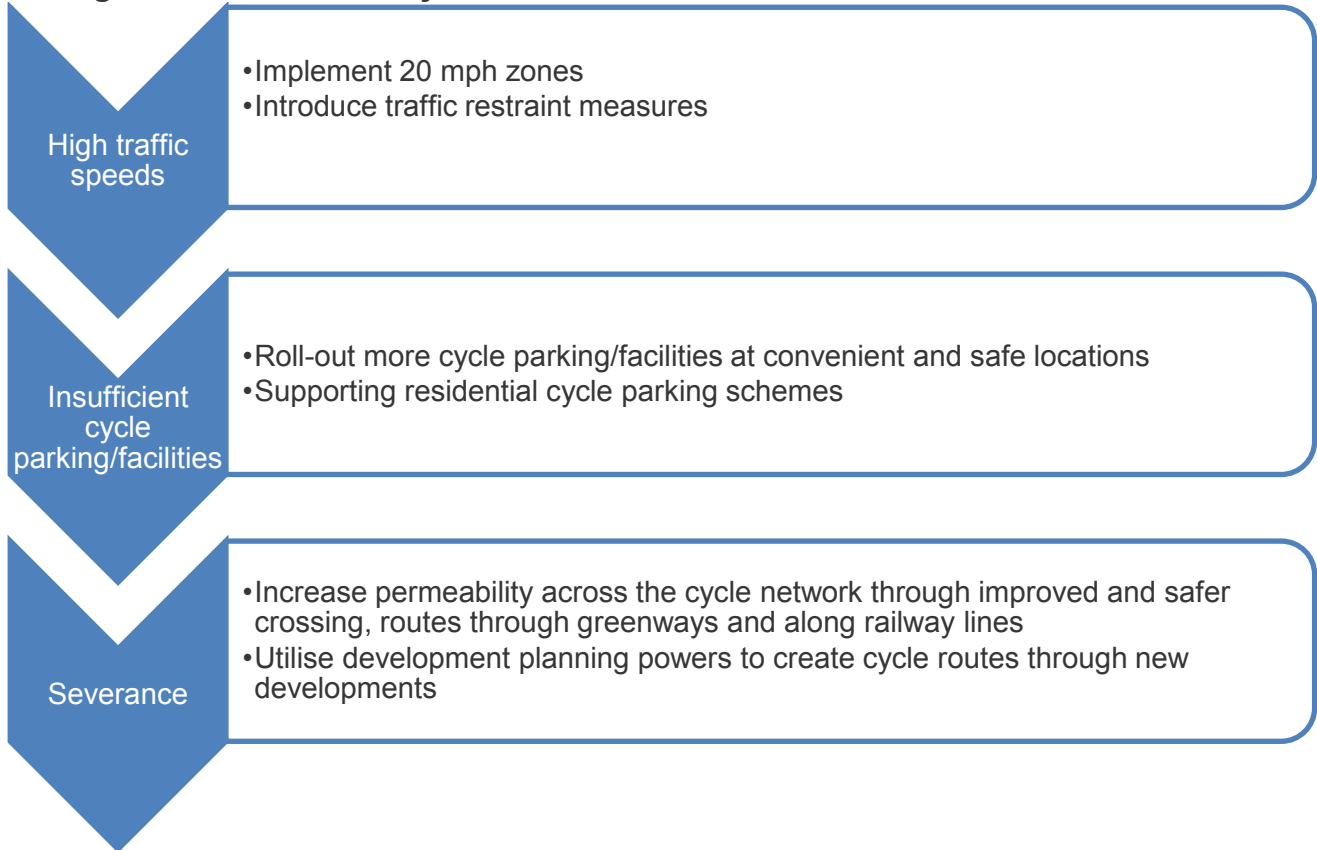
High traffic speeds

•Implement 20 mph zones
•Introduce traffic restraint measures

Insufficient cycle parking/facilities

•Roll-out more cycle parking/facilities at convenient and safe locations
•Supporting residential cycle parking schemes

Severance

•Increase permeability across the cycle network through improved and safer crossing, routes through greenways and along railway lines
•Utilise development planning powers to create cycle routes through new developments